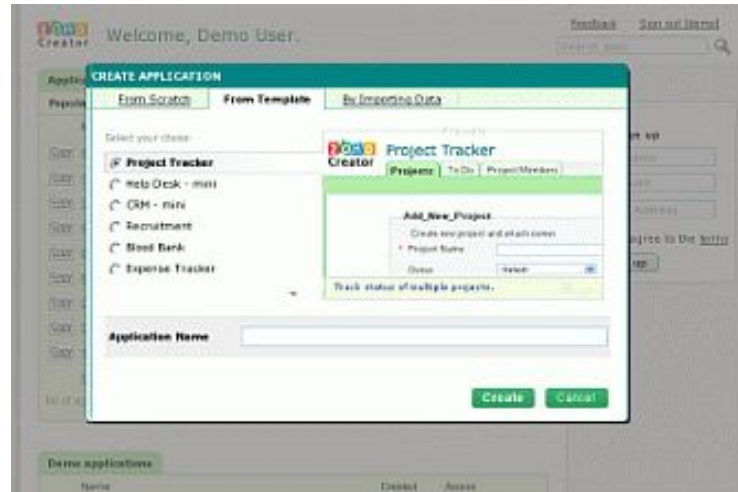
zoho Creator Welcome, Demo User.

Feedback Sign out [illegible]

Search apps

CREATE APPLICATION

From Scratch From Template By Importing Data

Select your choice:

Project Tracker

Help Desk - mini

CRM - mini

Recruitment

Blood Bank

Expense Tracker

Preview

zoho Creator Project Tracker

Projects To Do Project Members

Add_New_Project

Create new project and attach owner

* Project Name

Owner -Select-

Track status of multiple projects.

Application Name

Create Cancel

Demo applications

Name Created Access

Sign up

agree to the terms